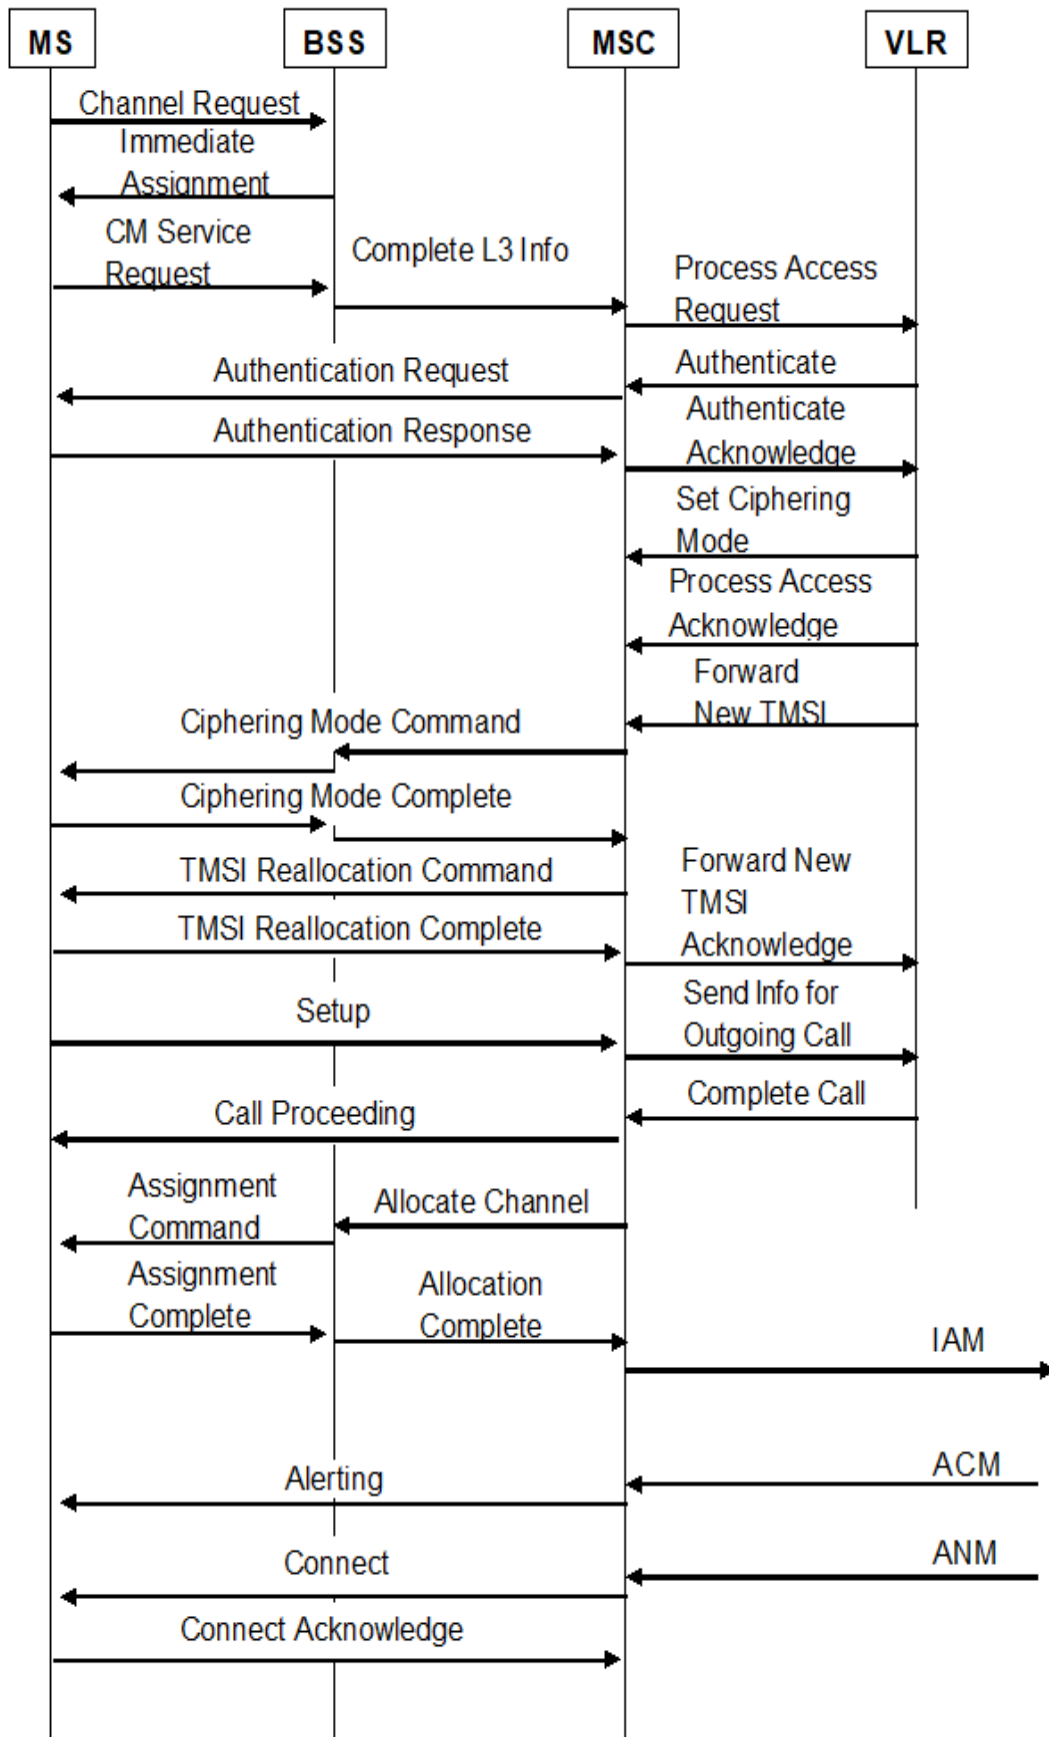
MS

BSS

MSC

VLR

Channel Request

Immediate Assignment

CM Service Request

Complete L3 Info

Process Access Request

Authentication Request

Authenticate

Authentication Response

Authenticate Acknowledge

Set Ciphering Mode

Process Access Acknowledge

Forward New TMSI

Ciphering Mode Command

Ciphering Mode Complete

TMSI Reallocation Command

Forward New TMSI Acknowledge

TMSI Reallocation Complete

Setup

Send Info for Outgoing Call

Complete Call

Call Proceeding

Assignment Command

Allocate Channel

Assignment Complete

Allocation Complete

IAM

ACM

Alerting

ANM

Connect

Connect Acknowledge